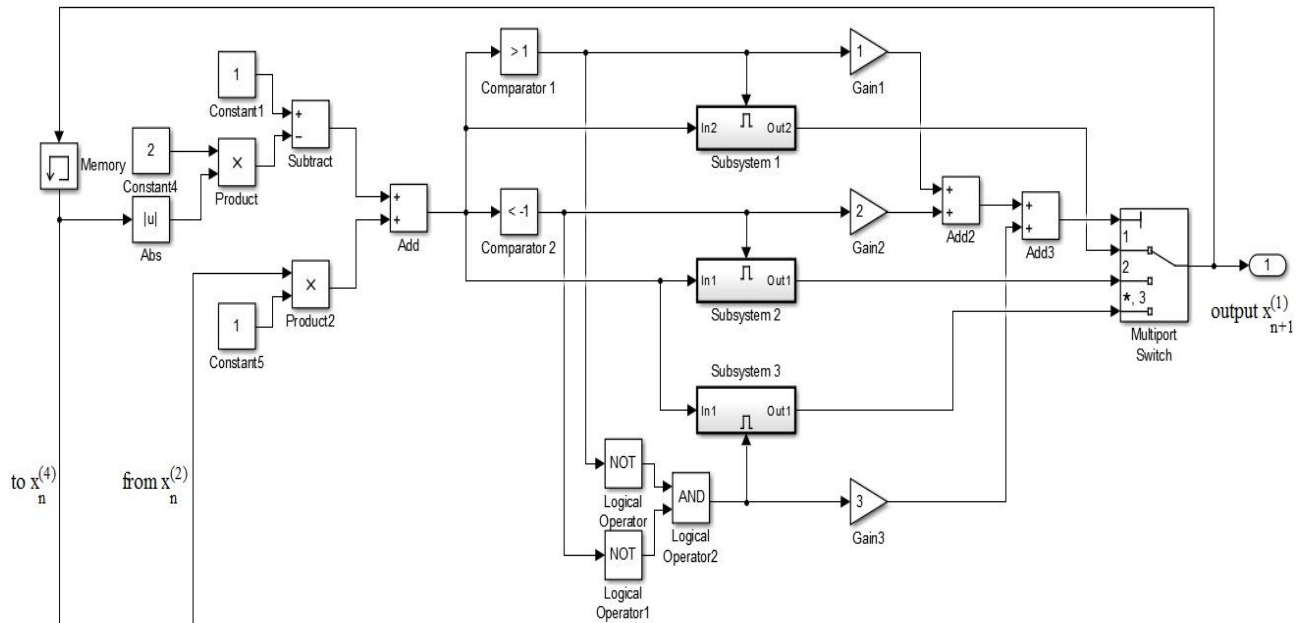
Memory

1
Constant1

2
Constant4

×
Product

+
−
Subtract

|u|
Abs

×
Product2

1
Constant5

+
+
Add

> 1
Comparator 1

< -1
Comparator 2

In2
Out2
Subsystem 1

In1
Out1
Subsystem 2

Subsystem 3
In1
Out1

1
Gain1

2
Gain2

3
Gain3

+
+
Add2

+
+
Add3

1
2
*, 3
Multiport Switch

1

output $x^{(1)}_{n+1}$

NOT
Logical Operator

NOT
Logical Operator1

AND
Logical Operator2

to $x^{(4)}_{n}$

from $x^{(2)}_{n}$